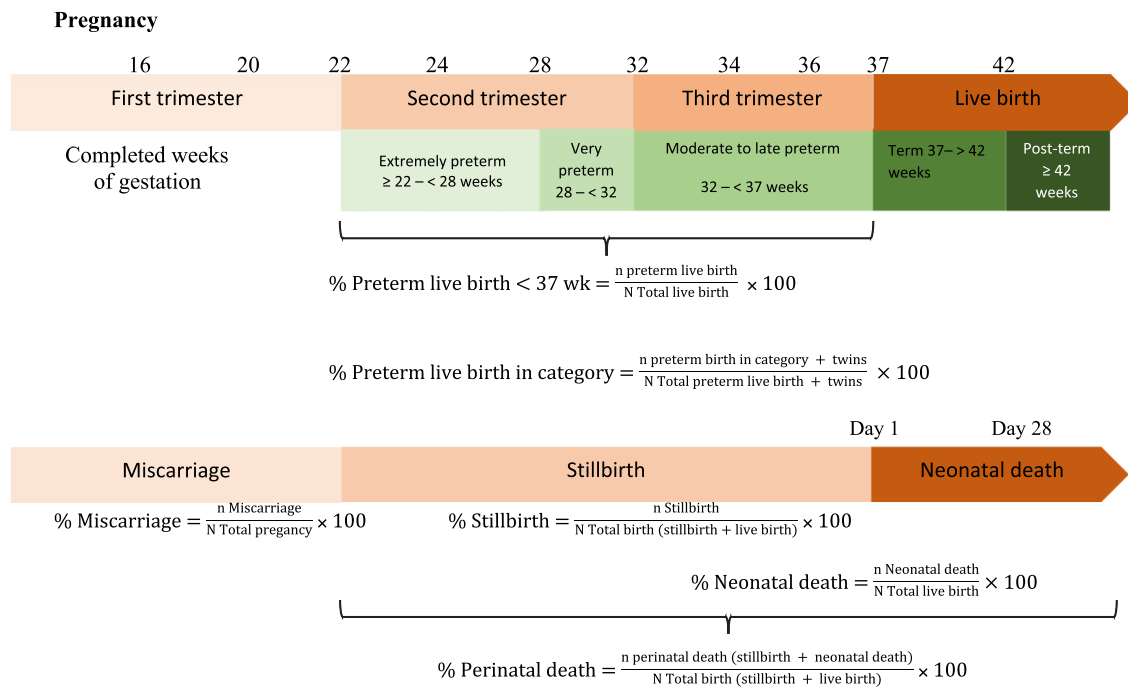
Pregnancy

16 20 22 24 28 32 34 36 37 42

First trimester

Second trimester

Third trimester

Live birth

Completed weeks of gestation

Extremely preterm ≥ 22 – < 28 weeks

Very preterm 28 – < 32

Moderate to late preterm

32 – < 37 weeks

Term 37– > 42 weeks

Post-term ≥ 42 weeks

$\% \text{ Preterm live birth} < 37 \text{ wk} = \frac{\text{n preterm live birth}}{\text{N Total live birth}} \times 100$

$\% \text{ Preterm live birth in category} = \frac{\text{n preterm birth in category + twins}}{\text{N Total preterm live birth + twins}} \times 100$

Day 1 Day 28

Miscarriage

Stillbirth

Neonatal death

$\% \text{ Miscarriage} = \frac{\text{n Miscarriage}}{\text{N Total pregancy}} \times 100$

$\% \text{ Stillbirth} = \frac{\text{n Stillbirth}}{\text{N Total birth (stillbirth + live birth)}} \times 100$

$\% \text{ Neonatal death} = \frac{\text{n Neonatal death}}{\text{N Total live birth}} \times 100$

$\% \text{ Perinatal death} = \frac{\text{n perinatal death (stillbirth + neonatal death)}}{\text{N Total birth (stillbirth + live birth)}} \times 100$